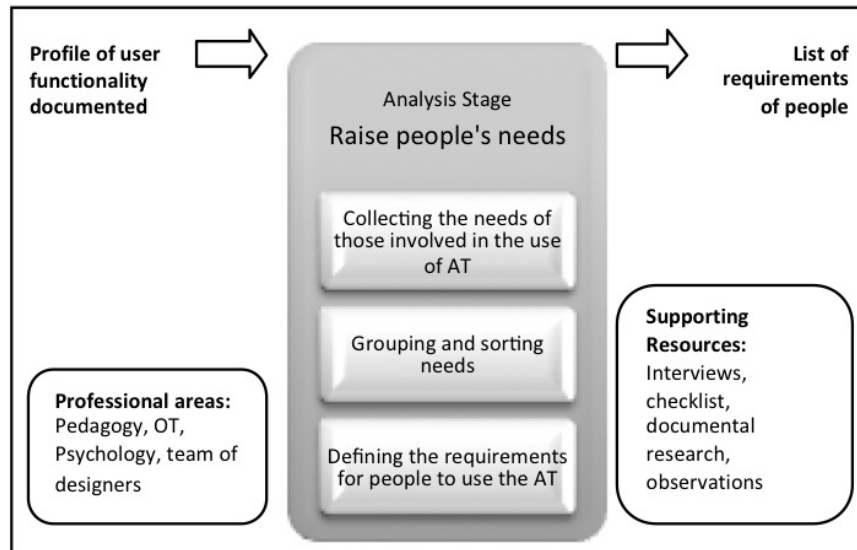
Profile of user functionality documented

Analysis Stage

Raise people's needs

Collecting the needs of those involved in the use of AT

Grouping and sorting needs

Defining the requirements for people to use the AT

List of requirements of people

Professional areas: Pedagogy, OT, Psychology, team of designers

Supporting Resources: Interviews, checklist, documental research, observations